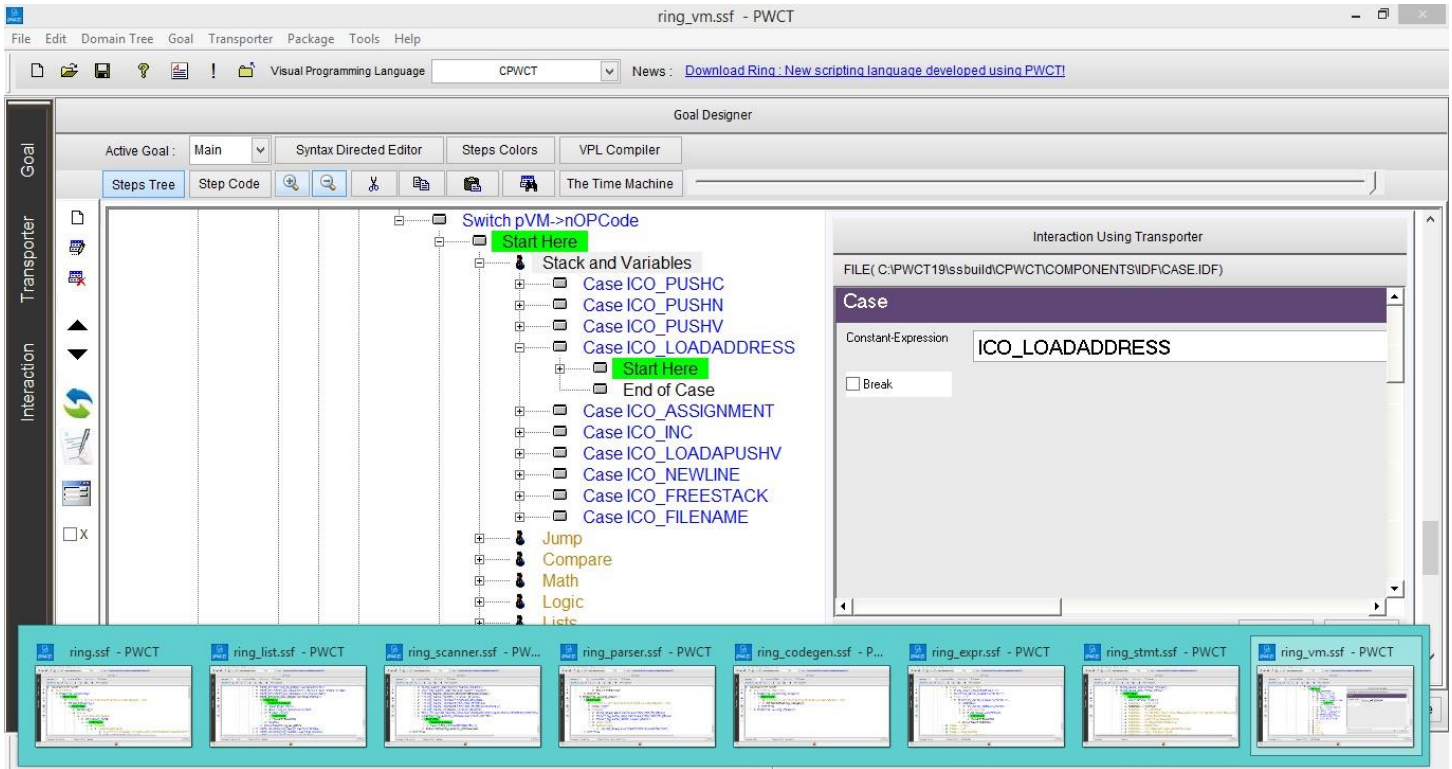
ring_vm.ssf - PWCT

File Edit Domain Tree Goal Transporter Package Tools Help

Visual Programming Language CPWCT News : Download Ring : New scripting language developed using PWCT!

Goal Designer

Active Goal : Main Syntax Directed Editor Steps Colors VPL Compiler

Steps Tree Step Code The Time Machine

Goal

Transporter

Interaction

X

Switch pVM->nOPCode
Start Here
Stack and Variables
Case ICO_PUSHC
Case ICO_PUSHN
Case ICO_PUSHV
Case ICO_LOADADDRESS
Start Here
End of Case
Case ICO_ASSIGNMENT
Case ICO_INC
Case ICO_LOADAPUSHV
Case ICO_NEWLINE
Case ICO_FREESTACK
Case ICO_FILENAME
Jump
Compare
Math
Logic
Lists

Interaction Using Transporter

FILE( C:\PWCT19\ssbuild\CPWCT\COMPONENTS\IDF\CASE.IDF)

Case

Constant-Expression ICO_LOADADDRESS

Break

ring.ssf - PWCT
ring_list.ssf - PWCT
ring_scanner.ssf - PW...
ring_parser.ssf - PWCT
ring_codegen.ssf - P...
ring_expr.ssf - PWCT
ring_stmt.ssf - PWCT
ring_vm.ssf - PWCT